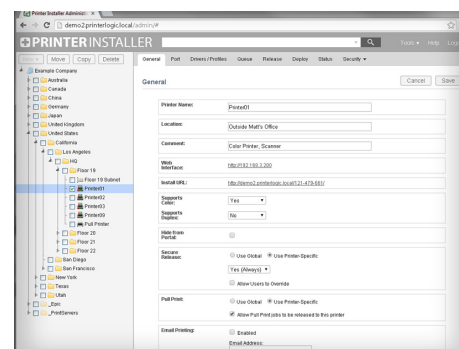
Printer Installer Administ ×

demo2.printerlogic.local/admin/#

PRINTER INSTALLER

Tools ▾ Help Log

New ▾ Move Copy Delete

Example Company
Australia
Canada
China
Germany
Japan
United Kingdom
United States
California
Los Angeles
HQ
Floor 19
Floor 19 Subnet
Printer01
Printer02
Printer03
Printer09
Pull Printer
Floor 20
Floor 21
Floor 22
San Diego
San Francisco
New York
Texas
Utah
_Elan
_PrintServers

General Port Drivers / Profiles Queue Release Deploy Status Security ▾

General

Cancel Save

Printer Name: Printer01

Location: Outside Matt's Office

Comment: Color Printer, Scanner

Web Interface: http://192.168.3.200

Install URL: http://demo2.printerlogic.local/121-479-661/

Supports Color: Yes

Supports Duplex: No

Hide from Portal:

Secure Release: Use Global Use Printer-Specific
Yes (Always)
Allow Users to Override

Pull Print: Use Global Use Printer-Specific
Allow Pull Print jobs to be released to this printer

Email Printing: Enabled
Email Address: